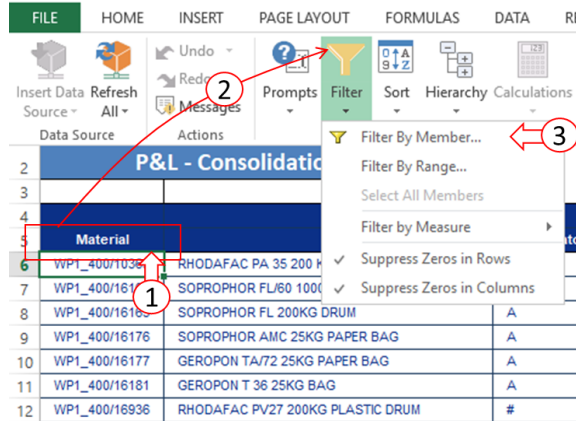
FILE HOME INSERT PAGE LAYOUT FORMULAS DATA R

Insert Data Source | Refresh All | Undo | Redo | Messages | Prompts | Filter | Sort | Hierarchy | Calculations

Data Source | Actions

2

Filter By Member...
Filter By Range...
Select All Members
Filter by Measure
Suppress Zeros in Rows
Suppress Zeros in Columns

3

| | |
|---|---|
| 2 | P&L - Consolidatio |
| 3 | |
| 4 | |
| 5 | Material |
| 6 | WP1_400/1036 | RHODAFAC PA 35 200 K |
| 7 | WP1_400/161 | SOPROPHOR FL/60 1000 |
| 8 | WP1_400/1616 | SOPROPHOR FL 200KG DRUM | A |
| 9 | WP1_400/16176 | SOPROPHOR AMC 25KG PAPER BAG | A |
| 10 | WP1_400/16177 | GEROPON TA/72 25KG PAPER BAG | A |
| 11 | WP1_400/16181 | GEROPON T 36 25KG BAG | A |
| 12 | WP1_400/16936 | RHODAFAC PV27 200KG PLASTIC DRUM | # |

1